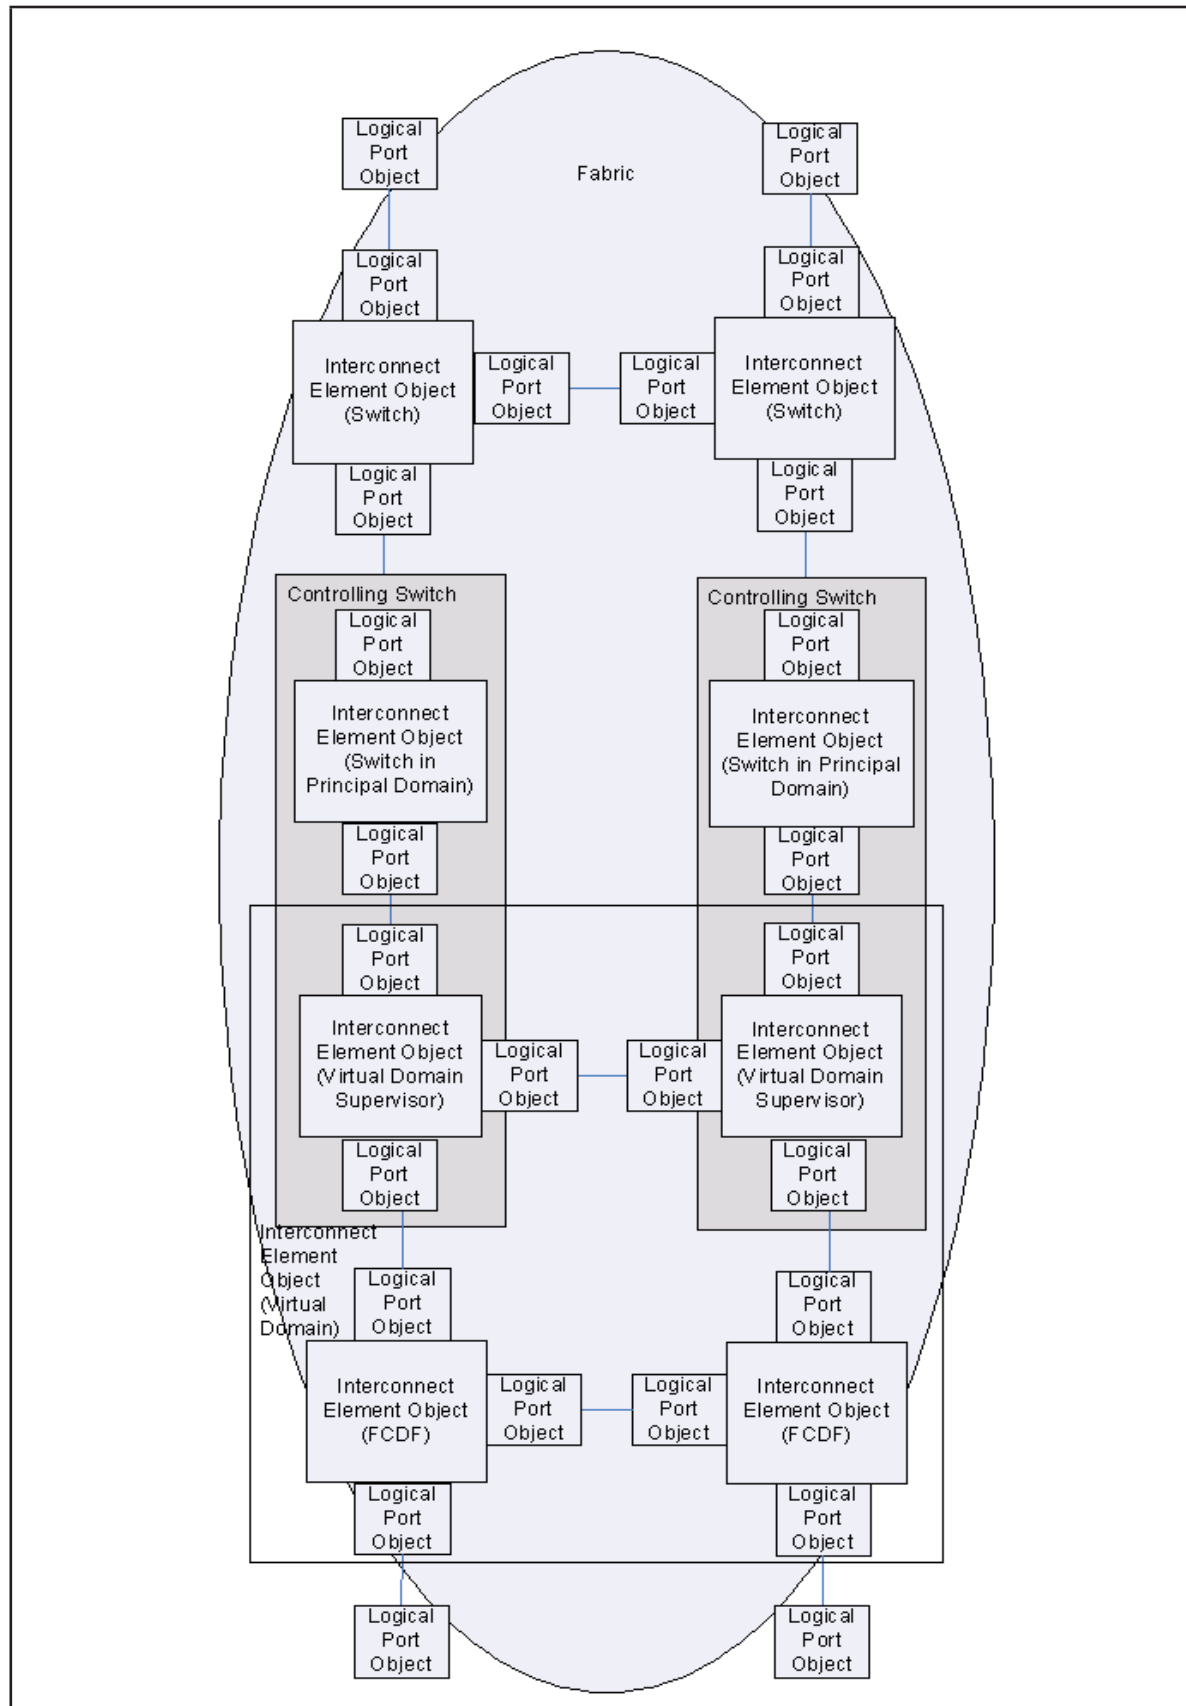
Logical Port Object

Fabric

Logical Port Object

Logical Port Object

Logical Port Object

Interconnect Element Object (Switch)

Logical Port Object

Logical Port Object

Interconnect Element Object (Switch)

Logical Port Object

Logical Port Object

Controlling Switch

Logical Port Object

Interconnect Element Object (Switch in Principal Domain)

Logical Port Object

Controlling Switch

Logical Port Object

Interconnect Element Object (Switch in Principal Domain)

Logical Port Object

Logical Port Object

Interconnect Element Object (Virtual Domain Supervisor)

Logical Port Object

Logical Port Object

Logical Port Object

Logical Port Object

Interconnect Element Object (Virtual Domain Supervisor)

Logical Port Object

Interconnect Element Object (Virtual Domain)

Logical Port Object

Logical Port Object

Interconnect Element Object (FCDF)

Logical Port Object

Logical Port Object

Interconnect Element Object (FCDF)

Logical Port Object

Logical Port Object

Logical Port Object

Logical Port Object